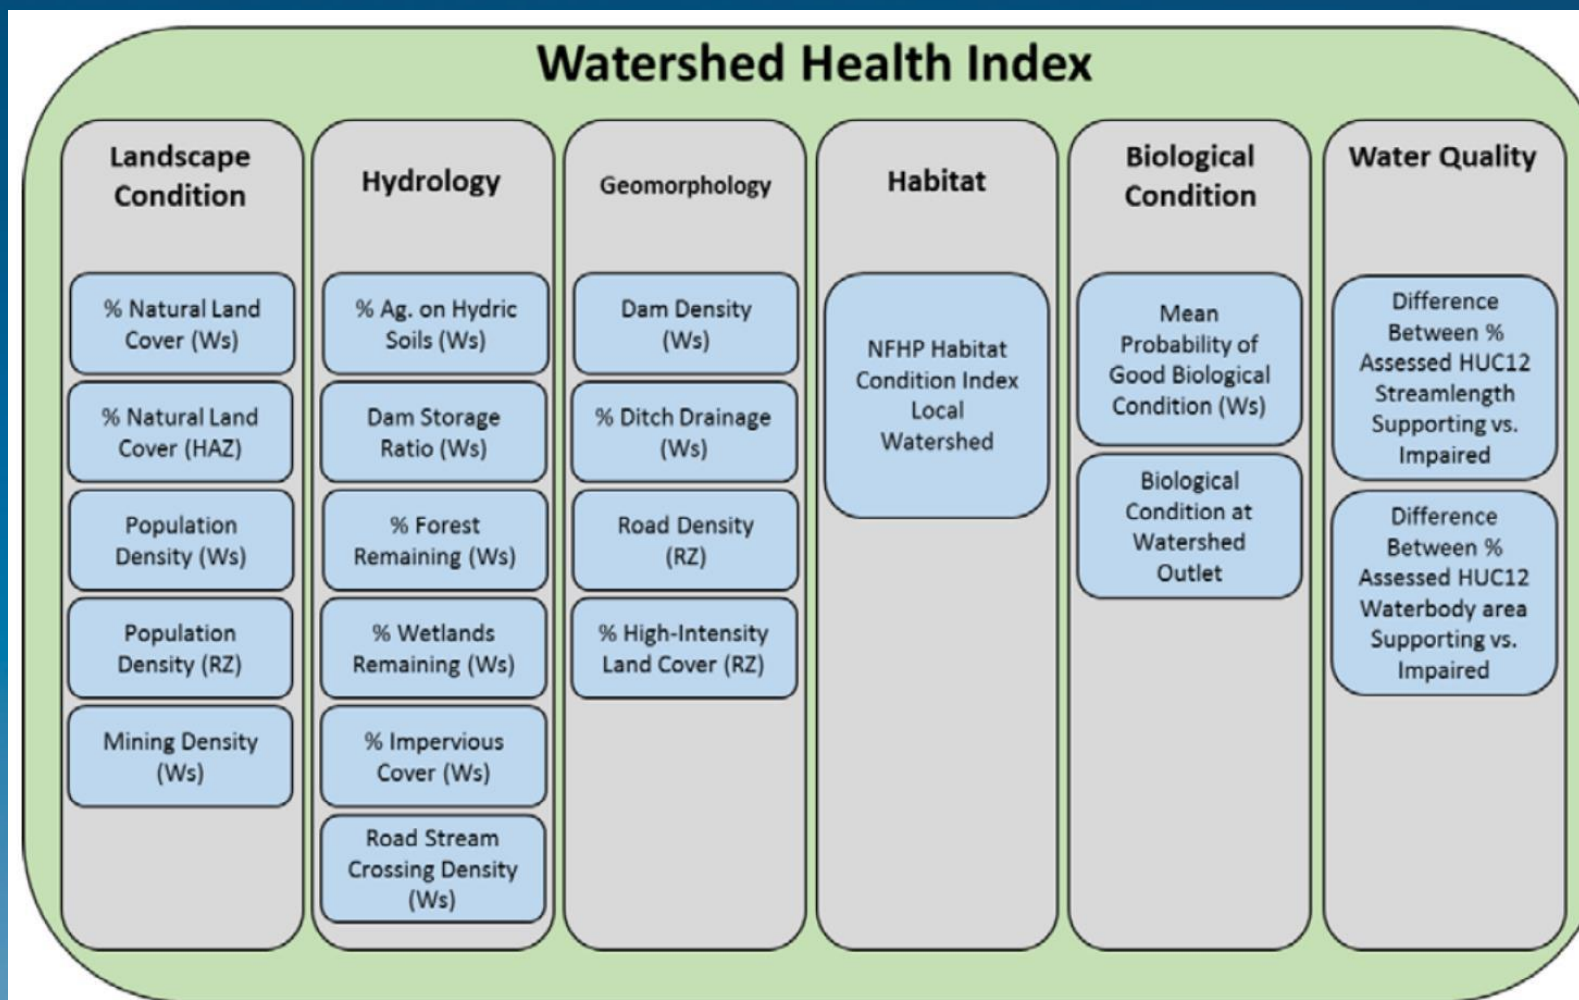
Watershed Health Index

Landscape Condition

% Natural Land Cover (Ws)

% Natural Land Cover (HAZ)

Population Density (Ws)

Population Density (RZ)

Mining Density (Ws)

Hydrology

% Ag. on Hydric Soils (Ws)

Dam Storage Ratio (Ws)

% Forest Remaining (Ws)

% Wetlands Remaining (Ws)

% Impervious Cover (Ws)

Road Stream Crossing Density (Ws)

Geomorphology

Dam Density (Ws)

% Ditch Drainage (Ws)

Road Density (RZ)

% High-Intensity Land Cover (RZ)

Habitat

NFHP Habitat Condition Index Local Watershed

Biological Condition

Mean Probability of Good Biological Condition (Ws)

Biological Condition at Watershed Outlet

Water Quality

Difference Between % Assessed HUC12 Streamlength Supporting vs. Impaired

Difference Between % Assessed HUC12 Waterbody area Supporting vs. Impaired